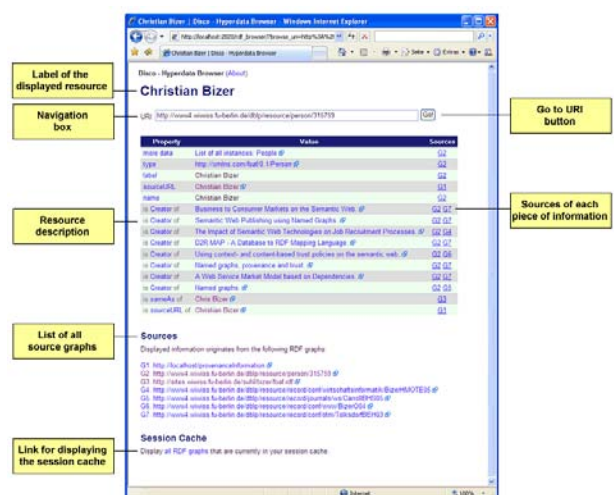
Christian Bizer | Disco - Hyperdata Browser - Windows Internet Explorer

http://localhost:2020/df_browser/?browse_uri=http%3A%2F

Christian Bizer | Disco - Hyperdata Browser

Disco - Hyperdata Browser (About)

Christian Bizer

URI: http://www4.wiwiss.fu-berlin.de/dblp/resource/person/315759 Go!

| Property | Value | Sources |
|---|---|---|
| more data | List of all instances: People | G2 |
| type | http://xmlns.com/foaf/0.1/Person | G2 |
| label | Christian Bizer | G2 |
| sourceURL | Christian Bizer | G1 |
| name | Christian Bizer | G2 |
| is Creator of | Business to Consumer Markets on the Semantic Web. | G2 G7 |
| is Creator of | Semantic Web Publishing using Named Graphs | G2 |
| is Creator of | The Impact of Semantic Web Technologies on Job Recruitment Processes. | G2 G4 |
| is Creator of | D2R MAP - A Database to RDF Mapping Language. | G2 G5 |
| is Creator of | Using context- and content-based trust policies on the semantic web. | G2 G6 |
| is Creator of | Named graphs, provenance and trust. | G2 G7 |
| is Creator of | A Web Service Market Model based on Dependencies. | G2 G7 |
| is Creator of | Named graphs. | G2 G3 |
| is sameAs of | Chris Bizer | G3 |
| is sourceURL of | Christian Bizer | G1 |

Sources

Displayed information originates from the following RDF graphs:

G1: http://localhost/provenanceInformation
G2: http://www4.wiwiss.fu-berlin.de/dblp/resource/person/315759
G3: http://sites.wiwiss.fu-berlin.de/suhl/bizer/foaf.rdf
G4: http://www4.wiwiss.fu-berlin.de/dblp/resource/record/conf/wirtschaftsinformatik/BizerHMOTE05
G5: http://www4.wiwiss.fu-berlin.de/dblp/resource/record/journals/ws/CarrollBHS05
G6: http://www4.wiwiss.fu-berlin.de/dblp/resource/record/conf/www/BizerO04
G7: http://www4.wiwiss.fu-berlin.de/dblp/resource/record/conf/itm/ToliksdorfBEH03

Session Cache

Display all RDF graphs that are currently in your session cache.

Internet

100%

Label of the displayed resource

Navigation box

Resource description

List of all source graphs

Link for displaying the session cache

Go to URI button

Sources of each piece of information